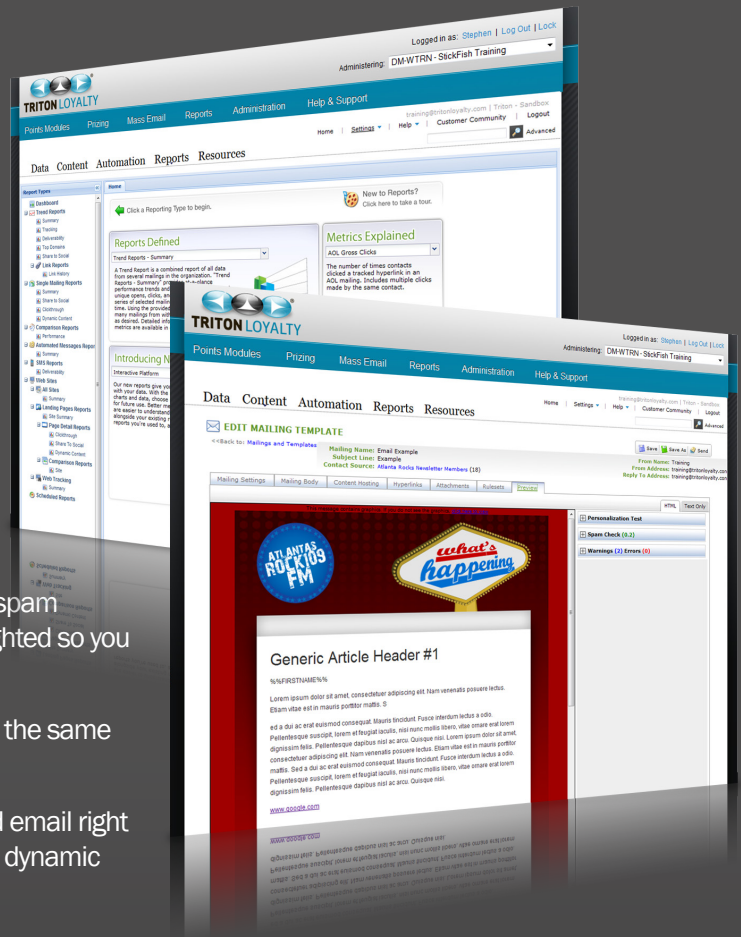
Logged in as: Stephen | Log Out | Lock
Administering: DM-WTRN - StickFish Training

TRITON LOYALTY
Points Modules Prizing Mass Email Reports Administration Help & Support
training@tritonloyalty.com | Triton - Sandbox
Home | Settings | Help | Customer Community | Logout
Advanced

Data Content Automation Reports Resources

Report Types
Dashboard
Trend Reports
Summary
Tracking
Deliverability
Top Domains
Share to Social
Link Reports
Link History
Single Mailing Reports
Summary
Share to Social
Clickthrough
Dynamic Content
Comparison Reports
Performance
Automated Messages Repor
Summary
SMS Reports
Deliverability
Web Sites
All Sites
Summary
Landing Pages Reports
Site Summary
Page Detail Reports
Clickthrough
Share To Social
Dynamic Content
Comparison Reports
Day
Web Tracking
Summary
Scheduled Reports

Home
Click a Reporting Type to begin.
New to Reports? Click here to take a tour.

Reports Defined
Trend Reports - Summary
A Trend Report is a combined report of all data from several mailings in the organization. "Trend Reports - Summary" provides at-a-glance performance trends and unique opens, clicks, an series of selected mailin time. Using the provided many mailings from which as desired. Detailed info metrics are available in

Metrics Explained
AOL Gross Clicks
The number of times contacts clicked a tracked hyperlink in an AOL mailing. Includes multiple clicks made by the same contact.

Introducing N
Interactive Platform
Our new reports give you with your data. With the charts and data, choose for future use. Better me are easier to understand alongside your existing reports you're used to, a

spam
ghted so you

the same

l email right
dynamic

TRITON LOYALTY
Logged in as: Stephen | Log Out | Lock
Administering: DM-WTRN - StickFish Training
Points Modules Prizing Mass Email Reports Administration Help & Support
training@tritonloyalty.com | Triton - Sandbox
Home | Settings | Help | Customer Community | Logout
Advanced

Data Content Automation Reports Resources

EDIT MAILING TEMPLATE
<<Back to: Mailings and Templates
Mailing Name: Email Example
Subject Line: Example
Contact Source: Atlanta Rocks Newsletter Members (18)
Save Save As Send
From Name: Training
From Address: training@tritonloyalty.com
Reply To Address: training@tritonloyalty.com

Mailing Settings Mailing Body Content Hosting Hyperlinks Attachments Rulesets Preview

HTML Text Only
Personalization Text
Spam Check (0.2)
Warnings (2) Errors (0)

ATLANTAS ROCK109 FM
what's happening

Generic Article Header #1
%%FIRSTNAME%%
Lorem ipsum dolor sit amet, consectetur adipiscing elit. Nam venenatis posuere lectus. Etiam vitae est in mauris porttitor mattis. S
ed a dui ac erat euismod consequat. Mauris tincidunt. Fusce interdum lectus a odio. Pellentesque suscipit, lorem et feugiat iaculis, nisi nunc mollis libero, vitae ornare erat lorem dignissim felis. Pellentesque dapibus nisl ac arcu. Quisque nisi. Lorem ipsum dolor sit amet, consectetuer adipiscing elit. Nam venenatis posuere lectus. Etiam vitae est in mauris porttitor mattis. Sed a dui ac erat euismod consequat. Mauris tincidunt. Fusce interdum lectus a odio. Pellentesque suscipit, lorem et feugiat iaculis, nisi nunc mollis libero, vitae ornare erat lorem dignissim felis. Pellentesque dapibus nisl ac arcu. Quisque nisi.
www.google.com